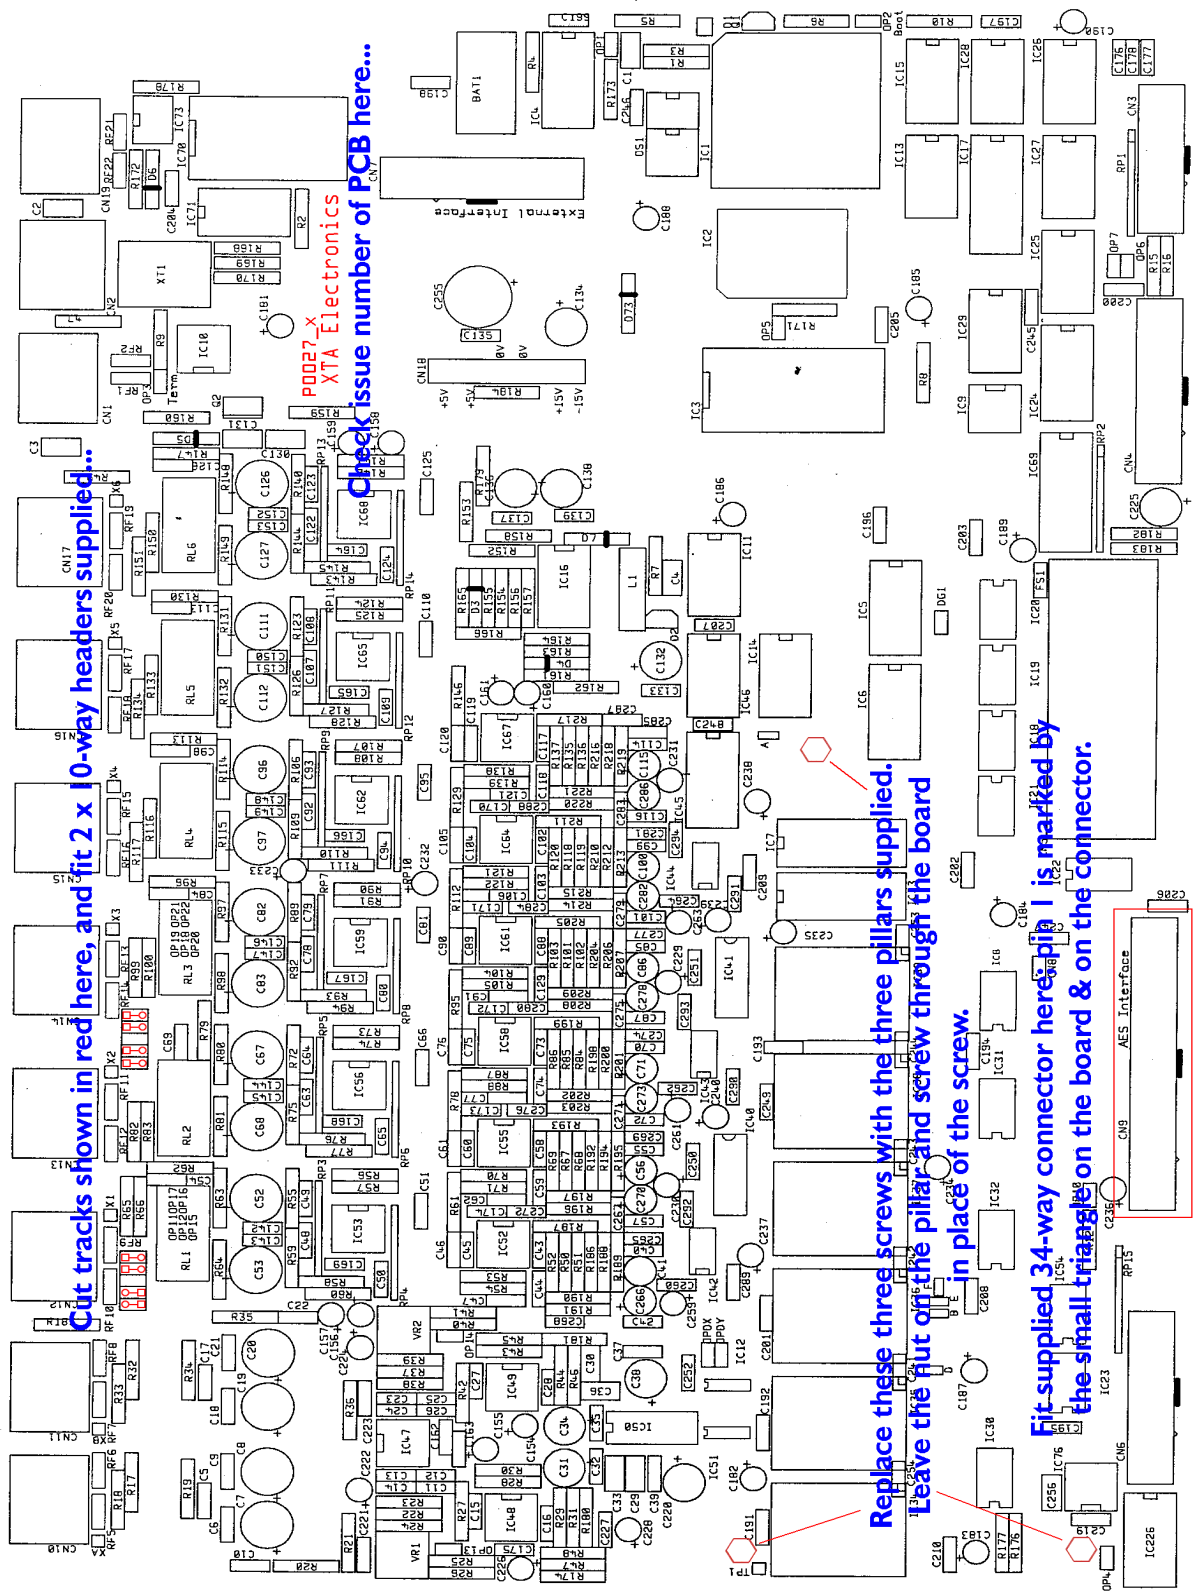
Cut tracks shown in red here, and fit 2 x 10-way headers supplied...

Check issue number of PCB here...

P0027_x
XTA Electronics

Replace these screws with the three pillars supplied.
Leave the nut on the pillar and screw through the board in place of the screw.

Fit supplied 34-way connector here: pin 1 is marked by the small triangle on the board & on the connector.

AES Interface
CN9

External Interface
CN7

BAT1
IC1
IC2
IC3
XT1
IC10
Term
+5V
+5V
+15V
-15V
0V
0V
CN18
CN1
CN2
CN3
CN4
CN6
CN10
CN11
CN12
CN13
CN15
CN16
CN17
CN19
RL1
RL2
RL3
RL4
RL5
RL6
VR1
VR2
IC226
TP1
OP4